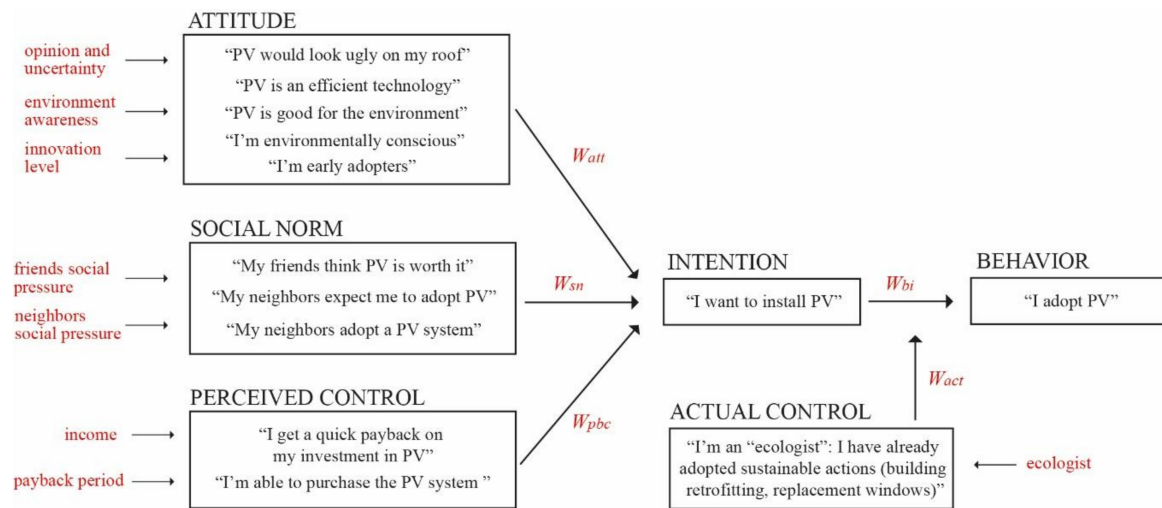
ATTITUDE

opinion and uncertainty

environment awareness

innovation level

"PV would look ugly on my roof"
"PV is an efficient technology"
"PV is good for the environment"
"I'm environmentally conscious"
"I'm early adopters"

$W_{att}$

SOCIAL NORM

friends social pressure

neighbors social pressure

"My friends think PV is worth it"
"My neighbors expect me to adopt PV"
"My neighbors adopt a PV system"

$W_{sn}$

INTENTION

"I want to install PV"

$W_{bi}$

BEHAVIOR

"I adopt PV"

$W_{act}$

PERCEIVED CONTROL

income

payback period

"I get a quick payback on my investment in PV"
"I'm able to purchase the PV system "

$W_{pbc}$

ACTUAL CONTROL

"I'm an "ecologist": I have already adopted sustainable actions (building retrofitting, replacement windows)"

ecologist